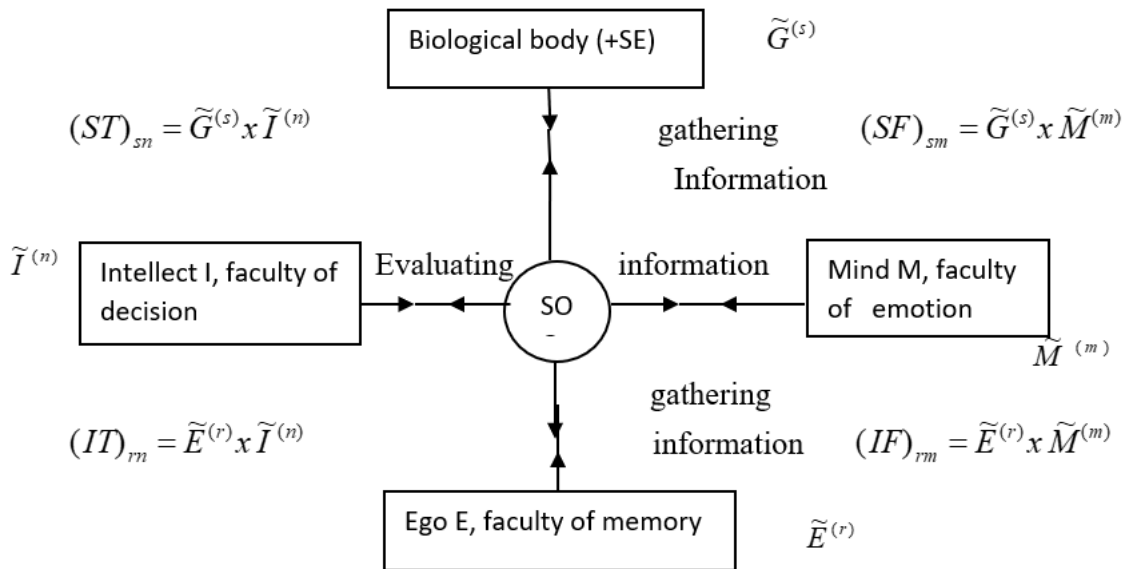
Biological body (+SE)

$\widetilde{G}^{(s)}$

$(ST)_{sn} = \widetilde{G}^{(s)} x \widetilde{I}^{(n)}$

gathering Information

$(SF)_{sm} = \widetilde{G}^{(s)} x \widetilde{M}^{(m)}$

$\widetilde{I}^{(n)}$

Intellect I, faculty of decision

Evaluating

SO
-

information

Mind M, faculty of emotion

$\widetilde{M}^{(m)}$

gathering information

$(IT)_{rm} = \widetilde{E}^{(r)} x \widetilde{I}^{(n)}$

$(IF)_{rm} = \widetilde{E}^{(r)} x \widetilde{M}^{(m)}$

Ego E, faculty of memory

$\widetilde{E}^{(r)}$